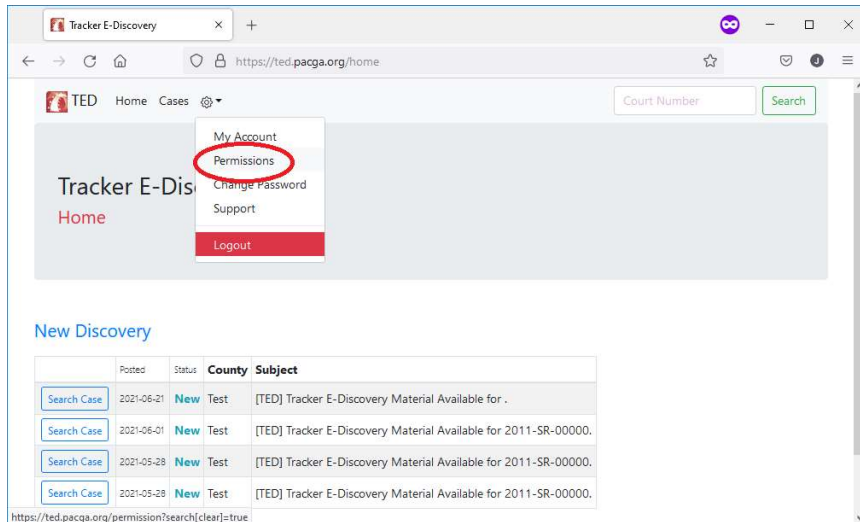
Tracker E-Discovery × +

https://ted.pacga.org/home

TED Home Cases

Court Number Search

My Account
Permissions
Change Password
Support
Logout

Tracker E-Disc
Home

New Discovery

| | Posted | Status | County | Subject |
|---|---|---|---|---|
| Search Case | 2021-06-21 | New | Test | [TED] Tracker E-Discovery Material Available for . |
| Search Case | 2021-06-01 | New | Test | [TED] Tracker E-Discovery Material Available for 2011-SR-00000. |
| Search Case | 2021-05-28 | New | Test | [TED] Tracker E-Discovery Material Available for 2011-SR-00000. |
| Search Case | 2021-05-28 | New | Test | [TED] Tracker E-Discovery Material Available for 2011-SR-00000. |

https://ted.pacga.org/permission?search[clear]=true